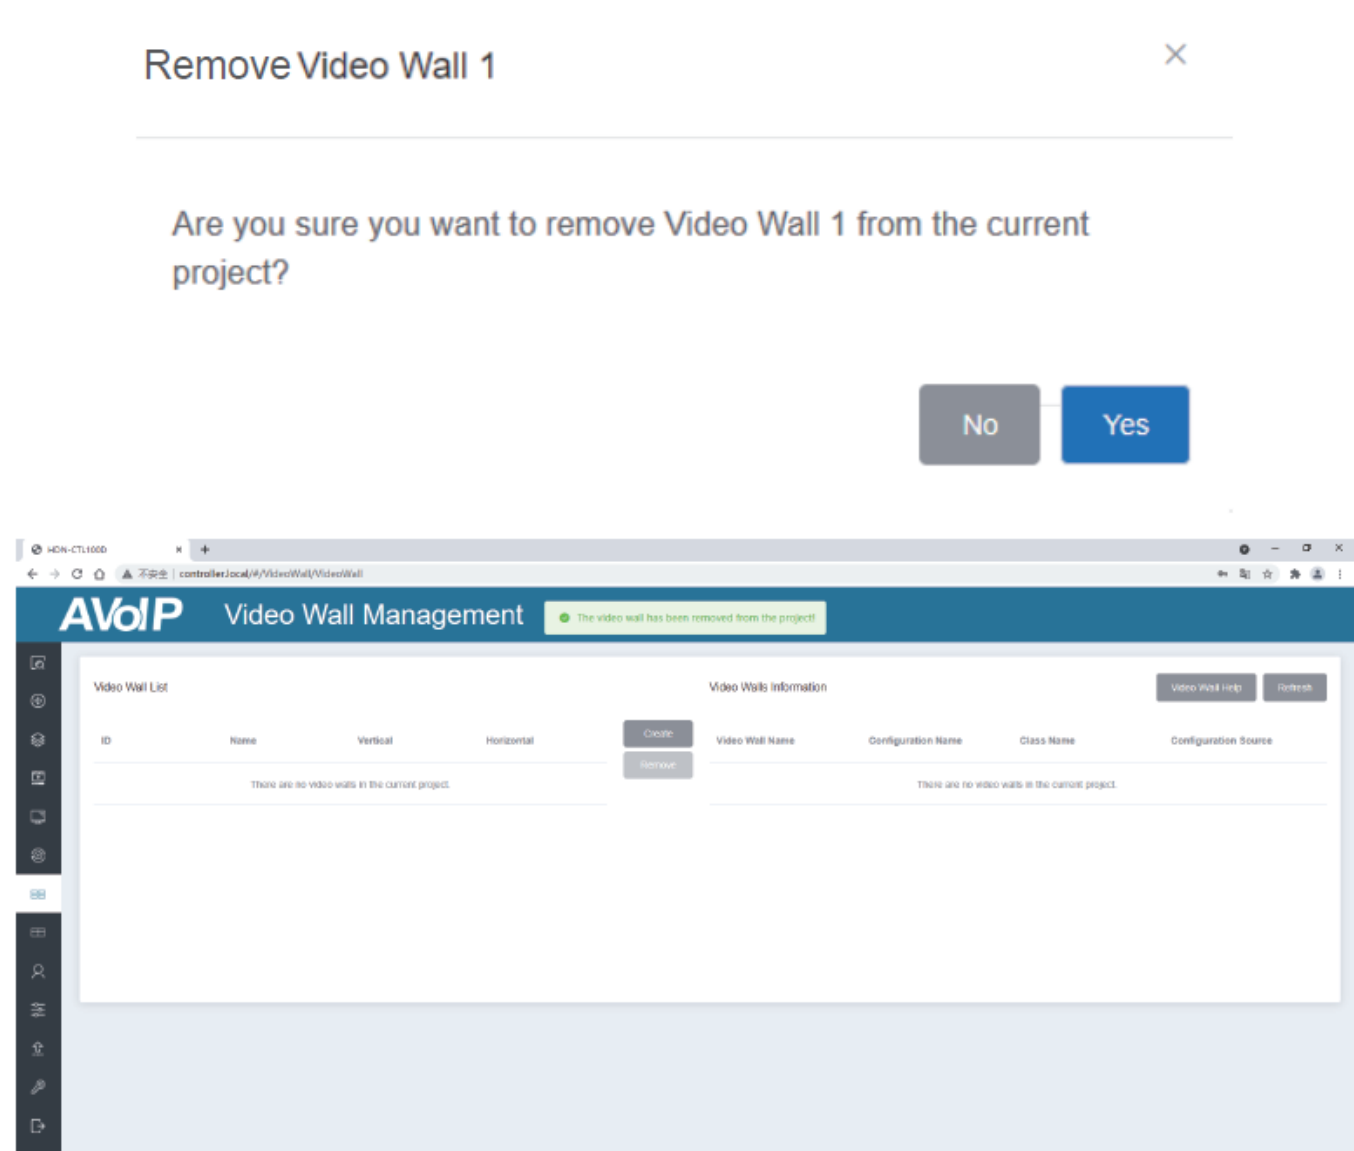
Remove Video Wall 1

×

Are you sure you want to remove Video Wall 1 from the current project?

No

Yes

HDN-CTL100D ×

+

不安全 | controller.local/#/VideoWall/VideoWall

AVoIP

Video Wall Management

The video wall has been removed from the project!

Video Wall List

| ID | Name | Vertical | Horizontal |
|---|---|---|---|
| There are no video walls in the current project. | | | |

Create

Remove

Video Walls Information

Video Wall Help

Refresh

| Video Wall Name | Configuration Name | Class Name | Configuration Source |
|---|---|---|---|
| There are no video walls in the current project. | | | |